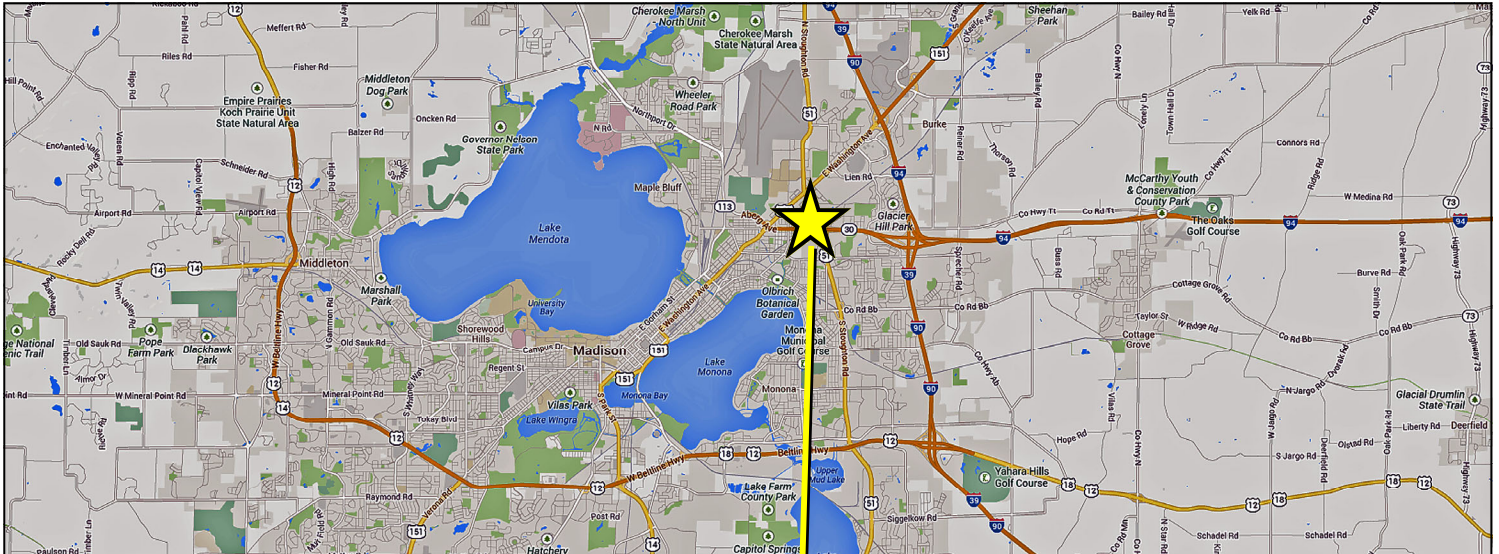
Cherokee Marsh North Unit
Cherokee Marsh State Natural Area
Sheehan Park
Bailey Rd
Yelk Rd
Meffert Rd
Riles Rd
Fisher Rd
Middleton Dog Park
Wheeler Road Park
Empire Prairies Koch Prairie Unit State Natural Area
Balzer Rd
Oncken Rd
N Rd
Northport Dr
Governor Nelson State Park
Burke
Schneider Rd
Enchanted Valley Rd
Vosen Rd
Capitol View Rd
Maple Bluff
E Washington Ave
Lien Rd
Thorson Rd
Reiner Rd
Bailey Rd
Connors Rd
McCarthy Youth & Conservation County Park
W Medina Rd
Airport Rd
Airport Rd
Lake Mendota
Abert Ave
Glacier Hill Park
Co Rd Tt
Co Hwy Tt
The Oaks Golf Course
Rocky Dell Rd
Middleton
Marshall Park
University Bay
E Gorham St
E Washington Ave
Olbrich Botanical Garden
Sprecher Rd
Buss Rd
Cottage Grove Rd
Burve Rd
Oak Park Rd
Smith Dr
Twin Valley Rd
Pope Farm Park
Blackhawk Park
Shorewood Hills
Madison
Lake Monona
Monona Municipal Golf Course
Stoughton Rd
Co Rd Bb
Co Rd Bb
Co Rd Bb
Taylor St
W Ridge Rd
Cottage Grove
Ice Age National Scenic Trail
Old Sauk Rd
Old Sauk Rd
Campus Dr
Regent St
Monona
Monona Bay
Co Hwy Ab
Overak Rd
Glacial Drumlin State Trail
N Jargo Rd
Mineral Point Rd
W Mineral Point Rd
Tokay Blvd
Vilas Park
Lake Wingra
S Park St
Hope Rd
Vilas Rd
Olstad Rd
Liberty Rd
Deerfield
S Jargo Rd
Deerfield Rd
Beltline Hwy
W Beltline Hwy
Upper Mud Lake
Yahara Hills Golf Course
Raymond Rd
Verona Rd
Lake Farm County Park
Post Rd
Siggelkow Rd
Schadel Rd
Schadel Rd
Paulson Rd
Hatchery
Capitol Springs
Gammon Rd
High Rd
Pleasant View Rd
Timber Ln
Almor Dr
Valley Rd
Whitney Way
Highway 73
Ridge Rd
Co Hwy N
Co Hwy T
Town Hall Rd
Coney Ln
Co Hwy C
Mckee Rd
12
151
113
30
51
39
90
94
14
73
18